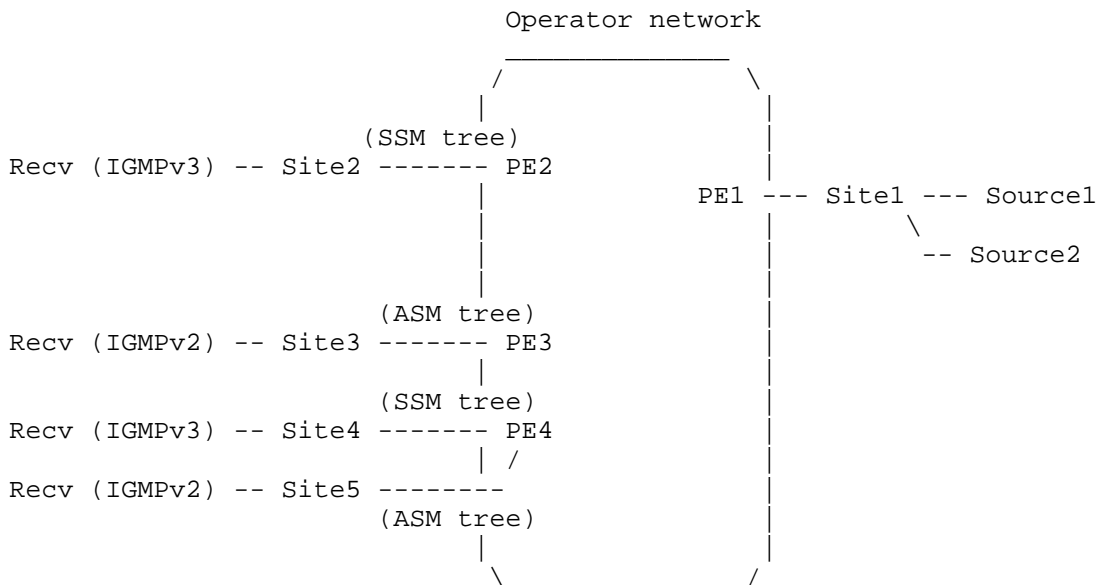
Operator network

(SSM tree)
Recv (IGMPv3) -- Site2 ------- PE2
PE1 --- Site1 --- Source1
-- Source2
(ASM tree)
Recv (IGMPv2) -- Site3 ------- PE3
(SSM tree)
Recv (IGMPv3) -- Site4 ------- PE4
Recv (IGMPv2) -- Site5 --------
(ASM tree)